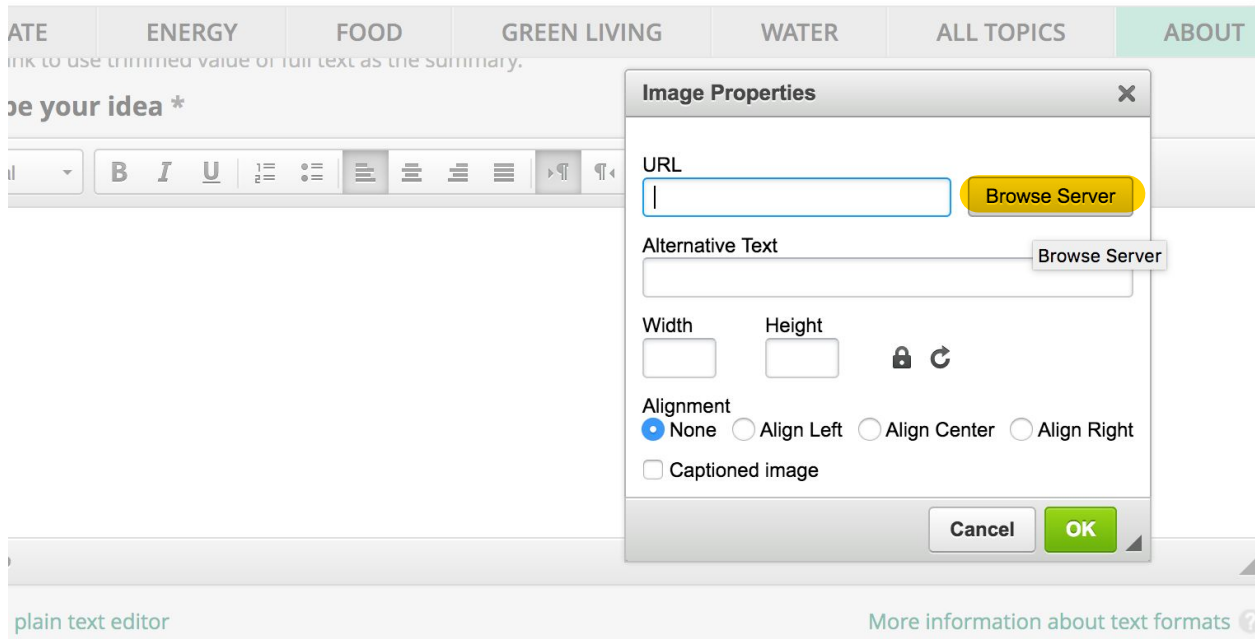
ATE ENERGY FOOD GREEN LIVING WATER ALL TOPICS ABOUT

ink to use trimmed value of full text as the summary.

be your idea *

B I U

Image Properties ×

URL

Browse Server

Browse Server

Alternative Text

Width Height

Alignment

None Align Left Align Center Align Right

Captioned image

Cancel OK

plain text editor

More information about text formats